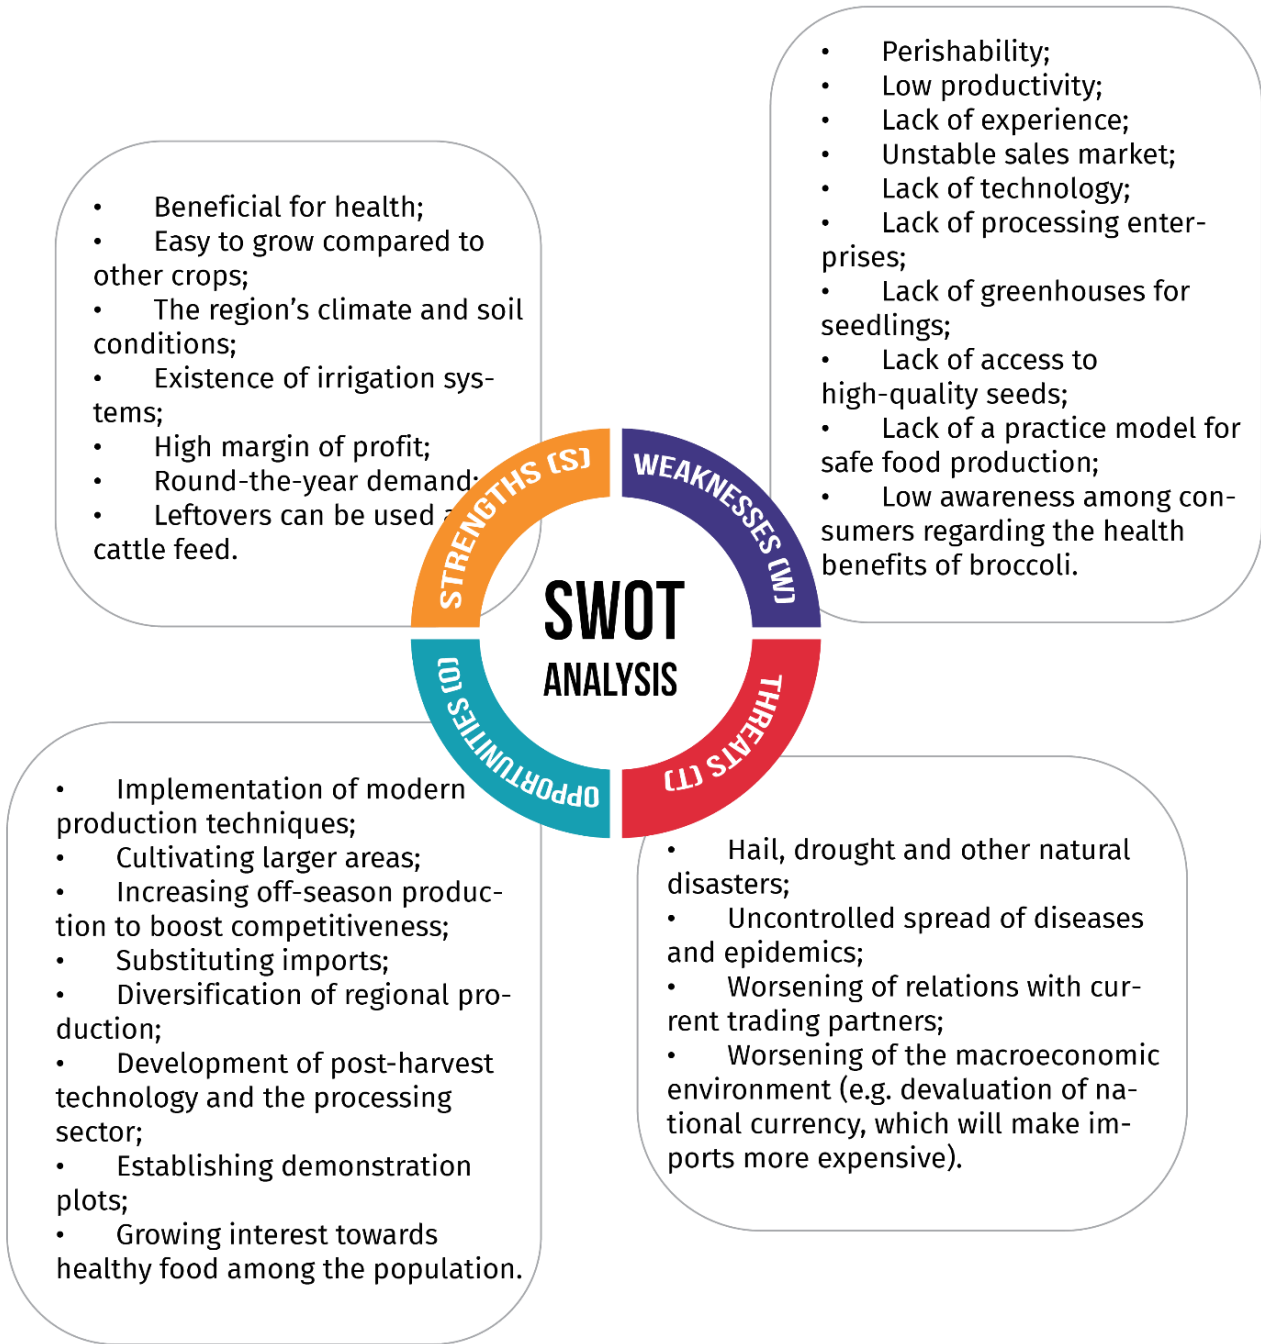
• Beneficial for health;
• Easy to grow compared to other crops;
• The region's climate and soil conditions;
• Existence of irrigation systems;
• High margin of profit;
• Round-the-year demand;
• Leftovers can be used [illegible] cattle feed.

• Perishability;
• Low productivity;
• Lack of experience;
• Unstable sales market;
• Lack of technology;
• Lack of processing enterprises;
• Lack of greenhouses for seedlings;
• Lack of access to high-quality seeds;
• Lack of a practice model for safe food production;
• Low awareness among consumers regarding the health benefits of broccoli.

STRENGTHS (S)
WEAKNESSES (W)
SWOT
ANALYSIS
OPPORTUNITIES (O)
THREATS (T)

• Implementation of modern production techniques;
• Cultivating larger areas;
• Increasing off-season production to boost competitiveness;
• Substituting imports;
• Diversification of regional production;
• Development of post-harvest technology and the processing sector;
• Establishing demonstration plots;
• Growing interest towards healthy food among the population.

• Hail, drought and other natural disasters;
• Uncontrolled spread of diseases and epidemics;
• Worsening of relations with current trading partners;
• Worsening of the macroeconomic environment (e.g. devaluation of national currency, which will make imports more expensive).